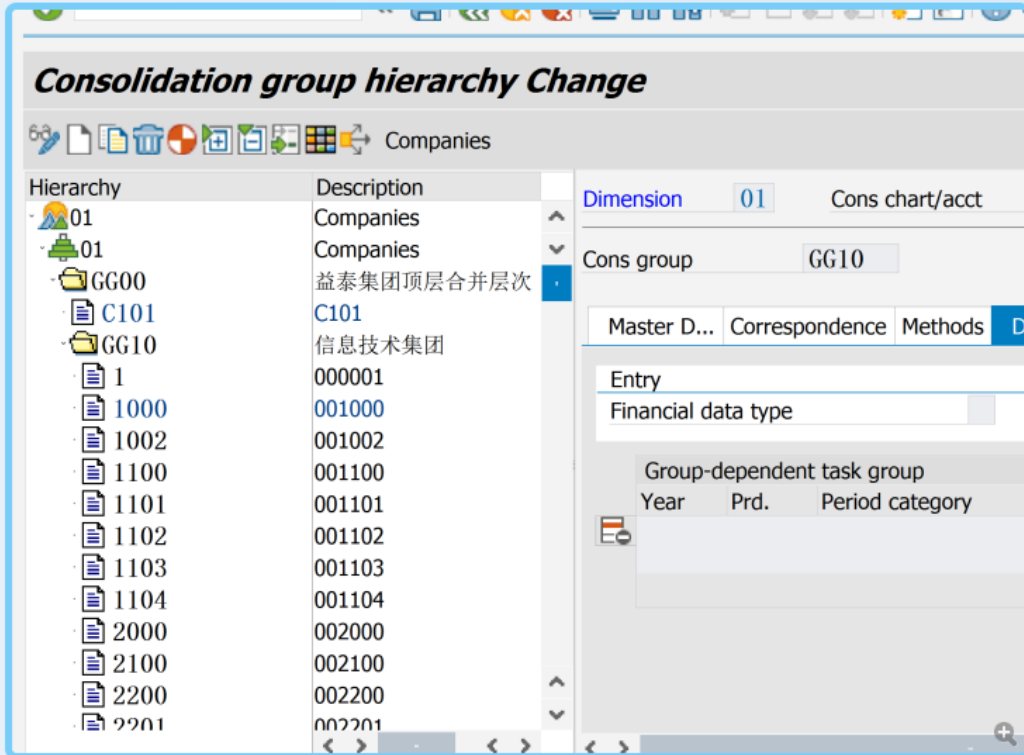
Consolidation group hierarchy Change

Companies

| Hierarchy | Description |
|---|---|
| 01 | Companies |
| 01 | Companies |
| GG00 | 益泰集团顶层合并层次 |
| C101 | C101 |
| GG10 | 信息技术集团 |
| 1 | 000001 |
| 1000 | 001000 |
| 1002 | 001002 |
| 1100 | 001100 |
| 1101 | 001101 |
| 1102 | 001102 |
| 1103 | 001103 |
| 1104 | 001104 |
| 2000 | 002000 |
| 2100 | 002100 |
| 2200 | 002200 |
| 2201 | 002201 |

Dimension 01 Cons chart/acct

Cons group GG10

Master D... Correspondence Methods D

Entry
Financial data type

Group-dependent task group

| Year | Prd. | Period category |
|---|---|---|